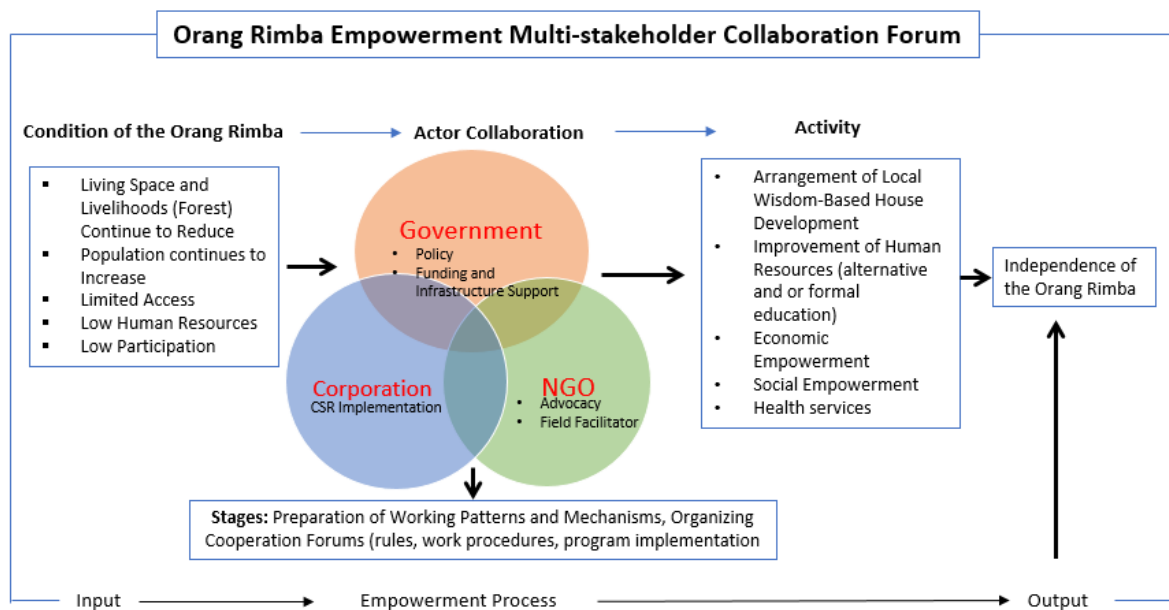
Orang Rimba Empowerment Multi-stakeholder Collaboration Forum

Condition of the Orang Rimba

Actor Collaboration

Activity

- Living Space and Livelihoods (Forest) Continue to Reduce
- Population continues to Increase
- Limited Access
- Low Human Resources
- Low Participation

Government
- Policy
- Funding and Infrastructure Support

Corporation
CSR Implementation

NGO
- Advocacy
- Field Facilitator

- Arrangement of Local Wisdom-Based House Development
- Improvement of Human Resources (alternative and or formal education)
- Economic Empowerment
- Social Empowerment
- Health services

Independence of the Orang Rimba

Stages: Preparation of Working Patterns and Mechanisms, Organizing Cooperation Forums (rules, work procedures, program implementation

Input

Empowerment Process

Output